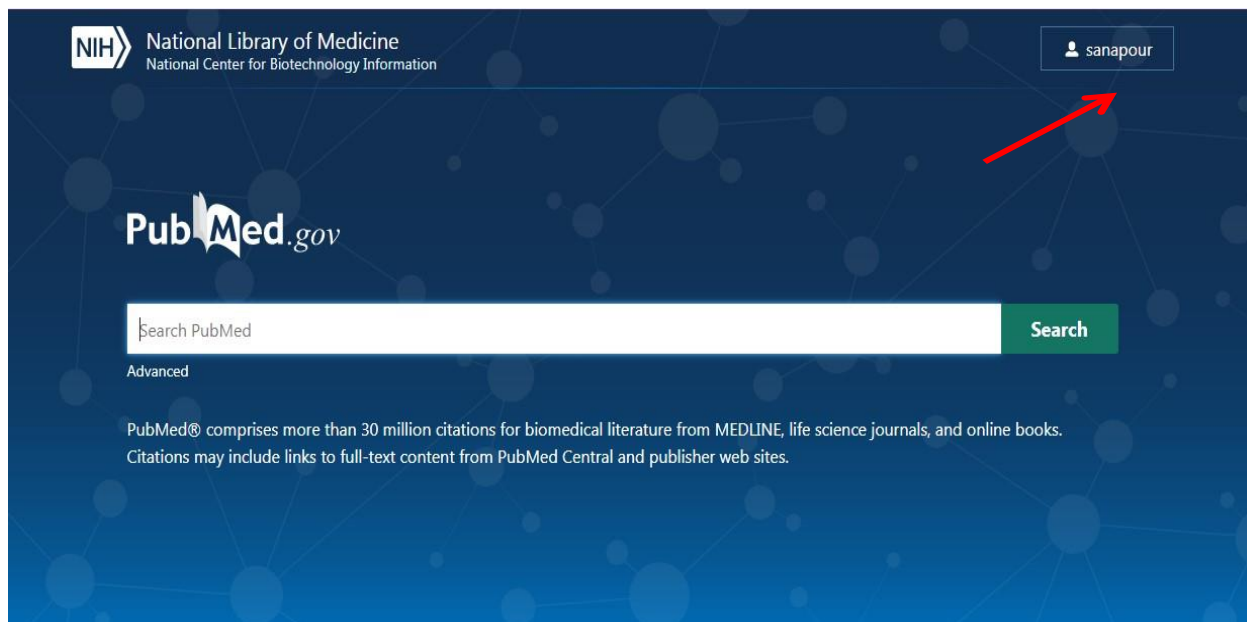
NIH National Library of Medicine
National Center for Biotechnology Information

sanapour

PubMed.gov

Search PubMed

Search

Advanced

PubMed® comprises more than 30 million citations for biomedical literature from MEDLINE, life science journals, and online books. Citations may include links to full-text content from PubMed Central and publisher web sites.